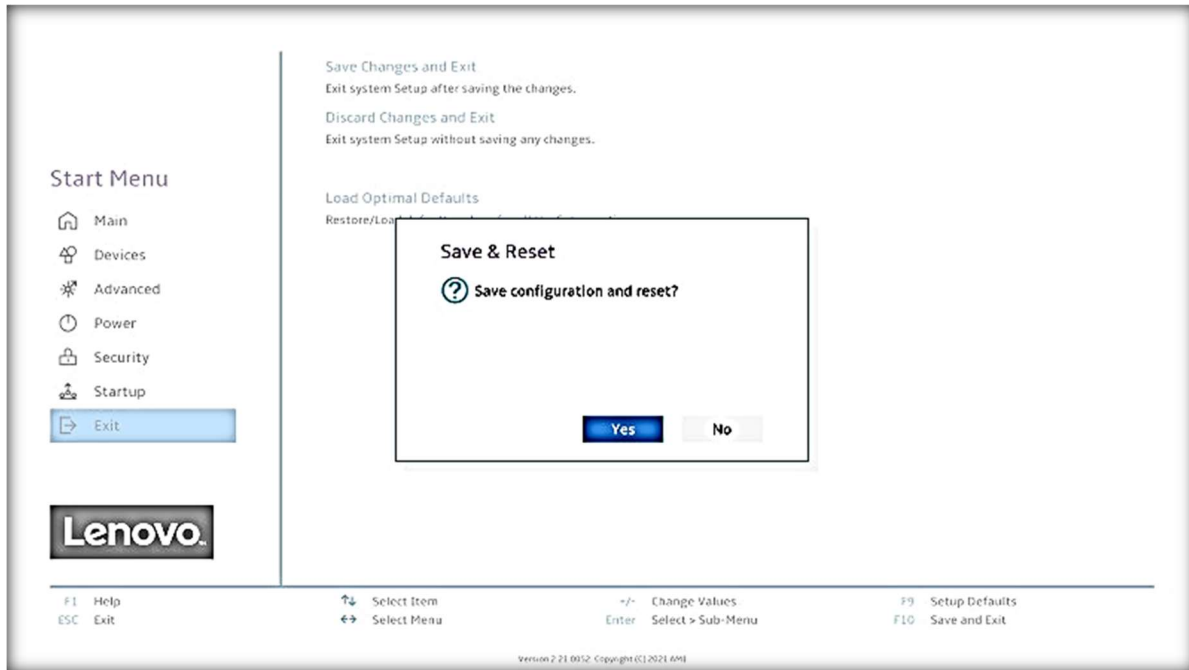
Start Menu

Main

Devices

Advanced

Power

Security

Startup

Exit

Lenovo.

Save Changes and Exit

Exit system Setup after saving the changes.

Discard Changes and Exit

Exit system Setup without saving any changes.

Load Optimal Defaults

Restore/Loa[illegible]

Save & Reset

Save configuration and reset?

Yes

No

F1 Help

ESC Exit

↑↓ Select Item

↔ Select Menu

+/- Change Values

Enter Select > Sub-Menu

F9 Setup Defaults

F10 Save and Exit

Version 2.21.0052. Copyright (C) 2021 AMI